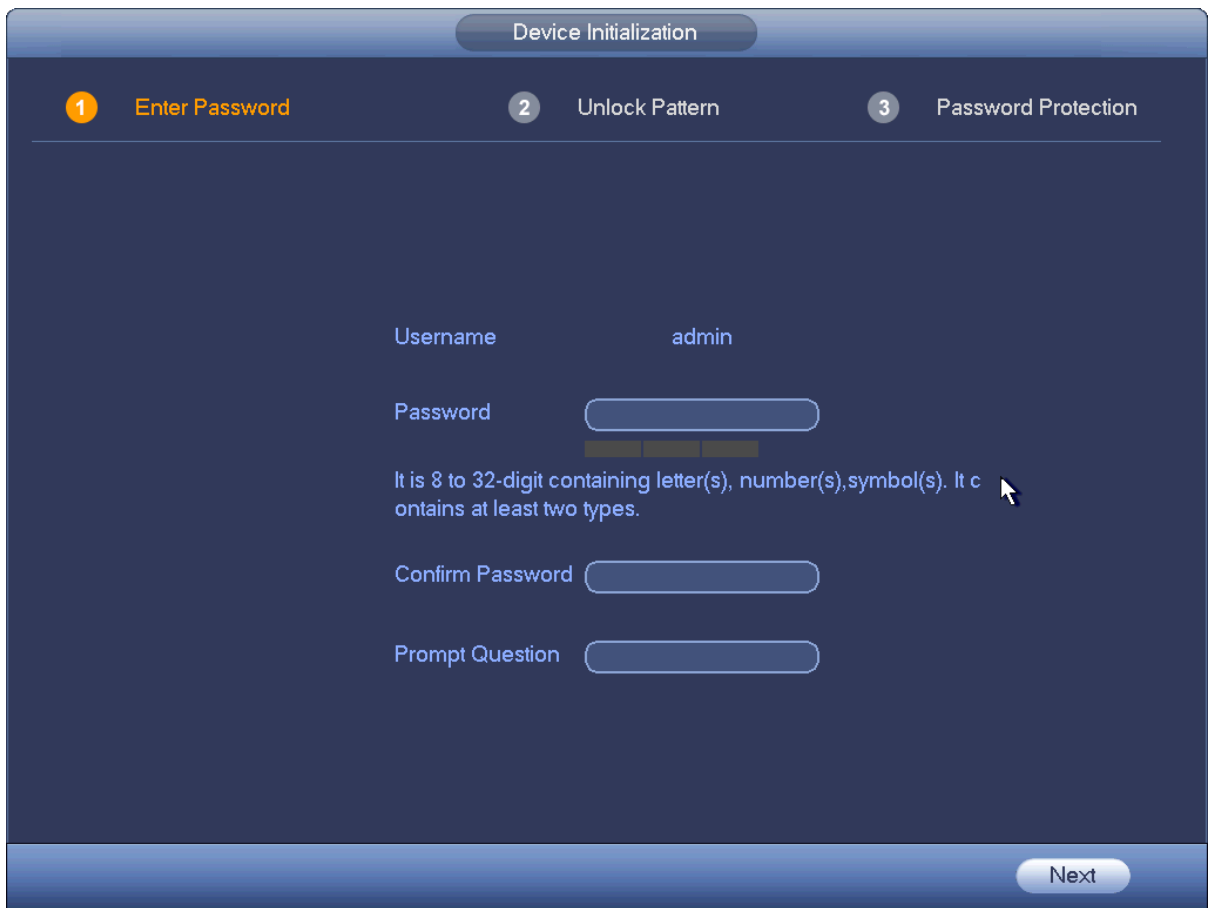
Device Initialization

1 Enter Password
2 Unlock Pattern
3 Password Protection

Username admin

Password

It is 8 to 32-digit containing letter(s), number(s),symbol(s). It contains at least two types.

Confirm Password

Prompt Question

Next